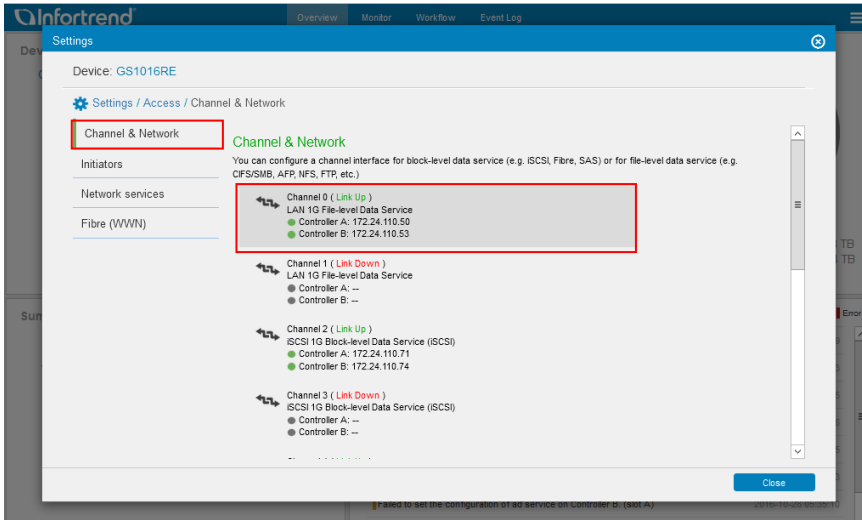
Infortrend

Overview Monitor Workflow Event Log

Settings

Device: GS1016RE

Settings / Access / Channel & Network

Channel & Network

Initiators

Network services

Fibre (WWN)

Channel & Network

You can configure a channel interface for block-level data service (e.g. iSCSI, Fibre, SAS) or for file-level data service (e.g. CIFS/SMB, AFP, NFS, FTP, etc.)

Channel 0 ( Link Up )
LAN 1G File-level Data Service
Controller A: 172.24.110.50
Controller B: 172.24.110.53

Channel 1 ( Link Down )
LAN 1G File-level Data Service
Controller A: --
Controller B: --

Channel 2 ( Link Up )
iSCSI 1G Block-level Data Service (iSCSI)
Controller A: 172.24.110.71
Controller B: 172.24.110.74

Channel 3 ( Link Down )
iSCSI 1G Block-level Data Service (iSCSI)
Controller A: --
Controller B: --

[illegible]

Close

Failed to set the configuration of ad service on Controller B. (slot A)